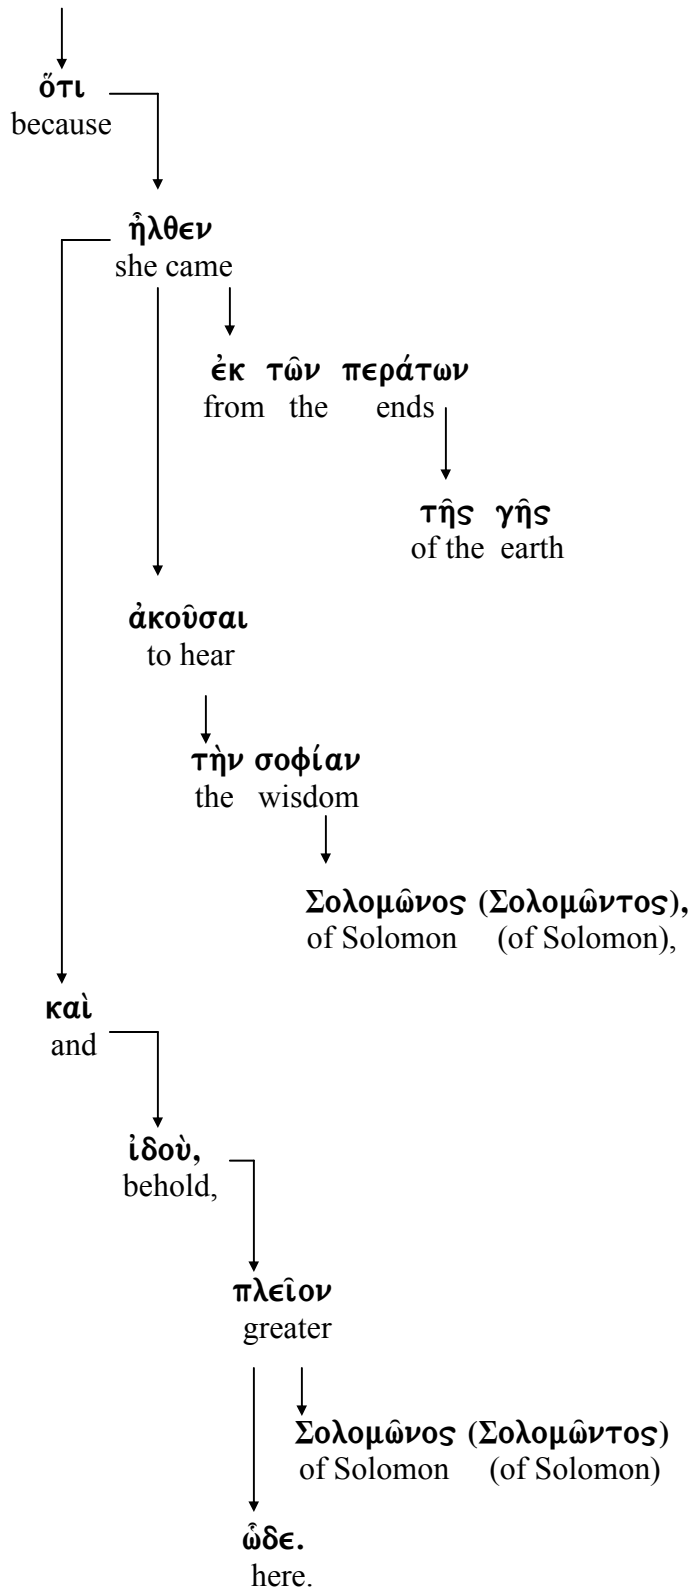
ὅτι
because

ἦλθεν
she came

ἐκ τῶν περάτων
from the ends

τῆς γῆς
of the earth

ἀκοῦσαι
to hear

τὴν σοφίαν
the wisdom

Σολομῶνος (Σολομῶντος),
of Solomon (of Solomon),

καὶ
and

ἰδοὺ,
behold,

πλεῖον
greater

Σολομῶνος (Σολομῶντος)
of Solomon (of Solomon)

ὧδε.
here.